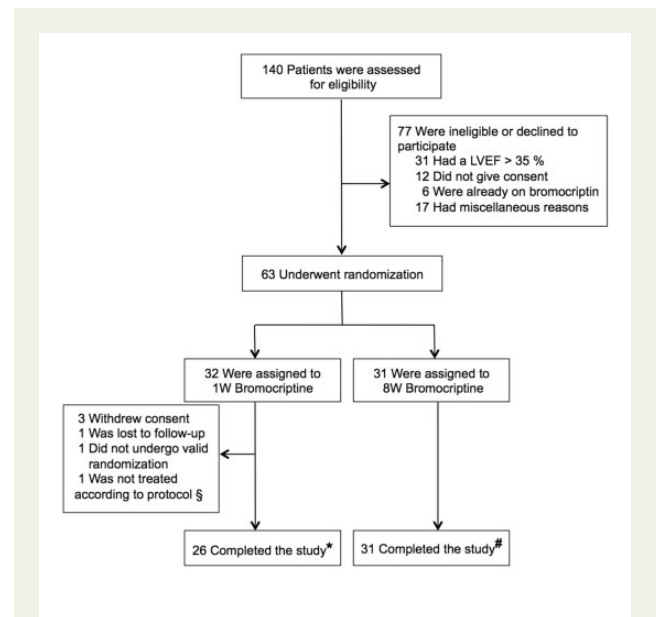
140 Patients were assessed for eligibility

77 Were ineligible or declined to participate
31 Had a LVEF > 35 %
12 Did not give consent
6 Were already on bromocriptin
17 Had miscellaneous reasons

63 Underwent randomization

32 Were assigned to 1W Bromocriptine

31 Were assigned to 8W Bromocriptine

3 Withdrew consent
1 Was lost to follow-up
1 Did not undergo valid randomization
1 Was not treated according to protocol §

26 Completed the study*

31 Completed the study#